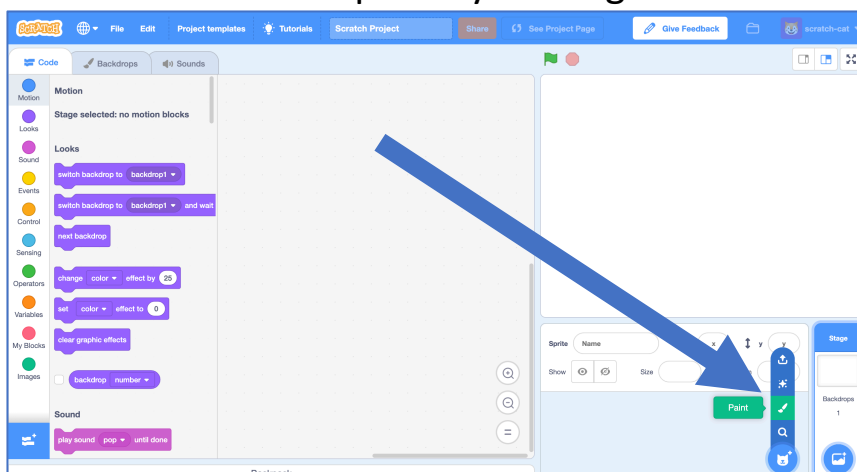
SCRATCH File Edit Project templates Tutorials Scratch Project Share See Project Page Give Feedback scratch-cat

Code Backdrops Sounds

Motion
Looks
Sound
Events
Control
Sensing
Operators
Variables
My Blocks
Images

Motion

Stage selected: no motion blocks

Looks

switch backdrop to backdrop1

switch backdrop to backdrop1 and wait

next backdrop

change color effect by 25

set color effect to 0

clear graphic effects

backdrop number

Sound

play sound pop until done

Sprite Name x y
Show Size

Paint

Stage

Backdrops
1